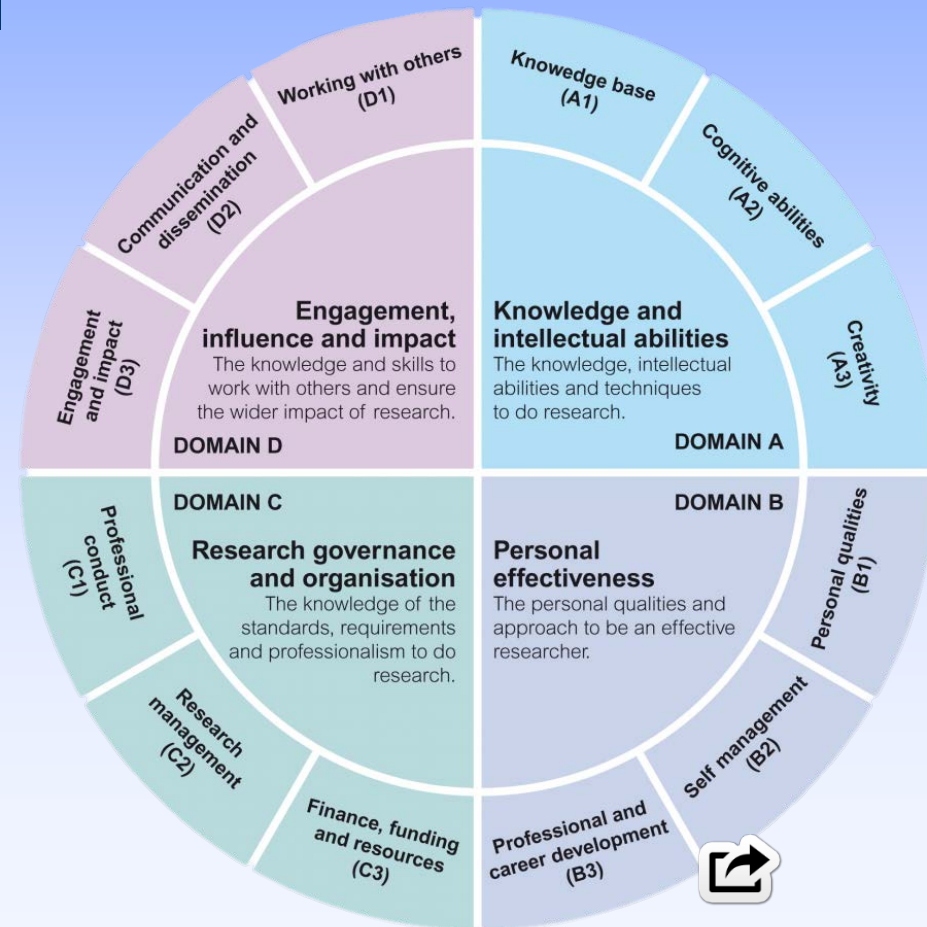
Knowedge base (A1)

Cognitive abilities (A2)

Creativity (A3)

Knowledge and intellectual abilities
The knowledge, intellectual abilities and techniques to do research.

DOMAIN A

DOMAIN B

Personal effectiveness
The personal qualities and approach to be an effective researcher.

Personal qualities (B1)

Self management (B2)

Professional and career development (B3)

DOMAIN C

Research governance and organisation
The knowledge of the standards, requirements and professionalism to do research.

Professional conduct (C1)

Research management (C2)

Finance, funding and resources (C3)

Engagement, influence and impact
The knowledge and skills to work with others and ensure the wider impact of research.

DOMAIN D

Working with others (D1)

Communication and dissemination (D2)

Engagement and impact (D3)